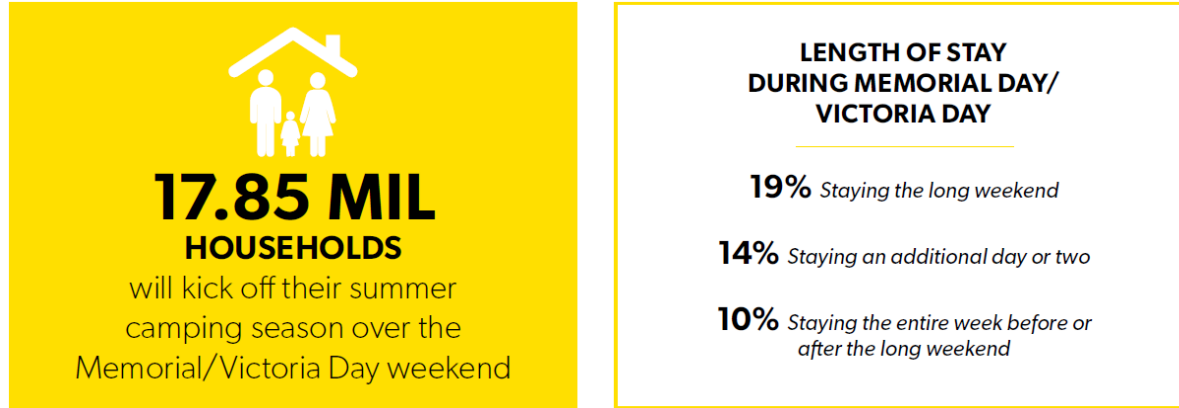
17.85 MIL
HOUSEHOLDS
will kick off their summer camping season over the Memorial/Victoria Day weekend

LENGTH OF STAY DURING MEMORIAL DAY/ VICTORIA DAY

19% Staying the long weekend

14% Staying an additional day or two

10% Staying the entire week before or after the long weekend